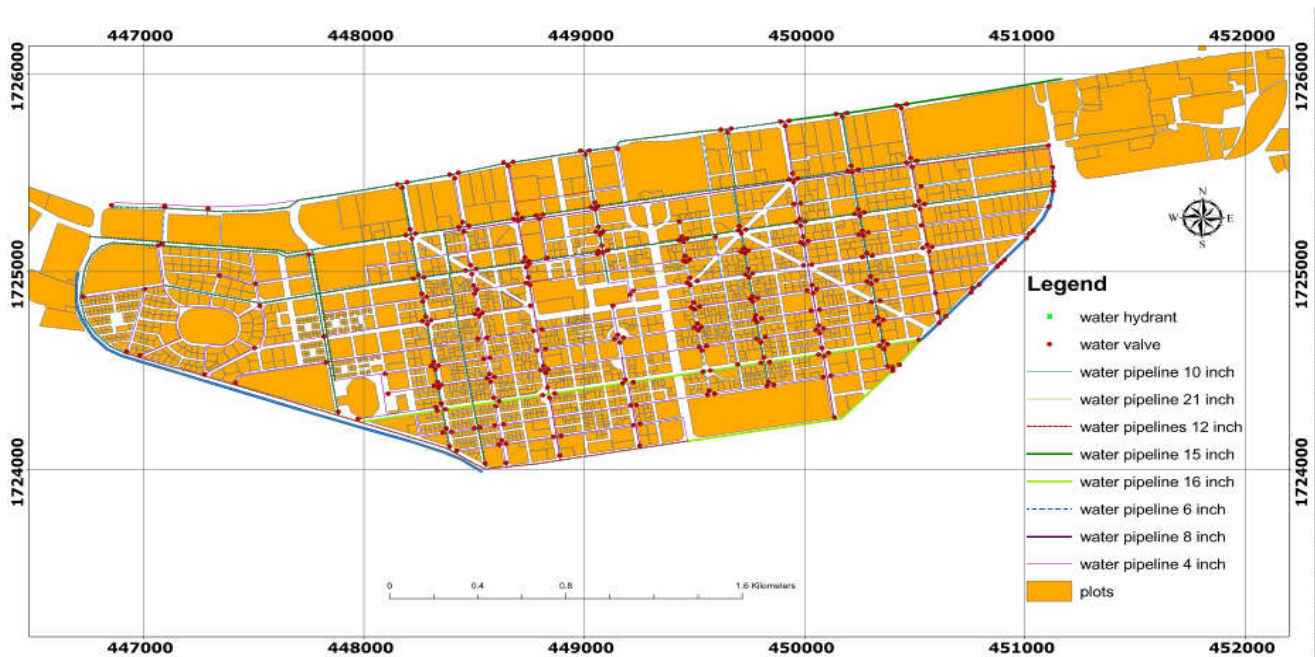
447000 448000 449000 450000 451000 452000

1726000
1725000
1724000

1726000
1725000
1724000

N
W E
S

Legend
water hydrant
water valve
water pipeline 10 inch
water pipeline 21 inch
water pipelines 12 inch
water pipeline 15 inch
water pipeline 16 inch
water pipeline 6 inch
water pipeline 8 inch
water pipeline 4 inch
plots

0 0.4 0.8 1.6 Kilometers

447000 448000 449000 450000 451000 452000